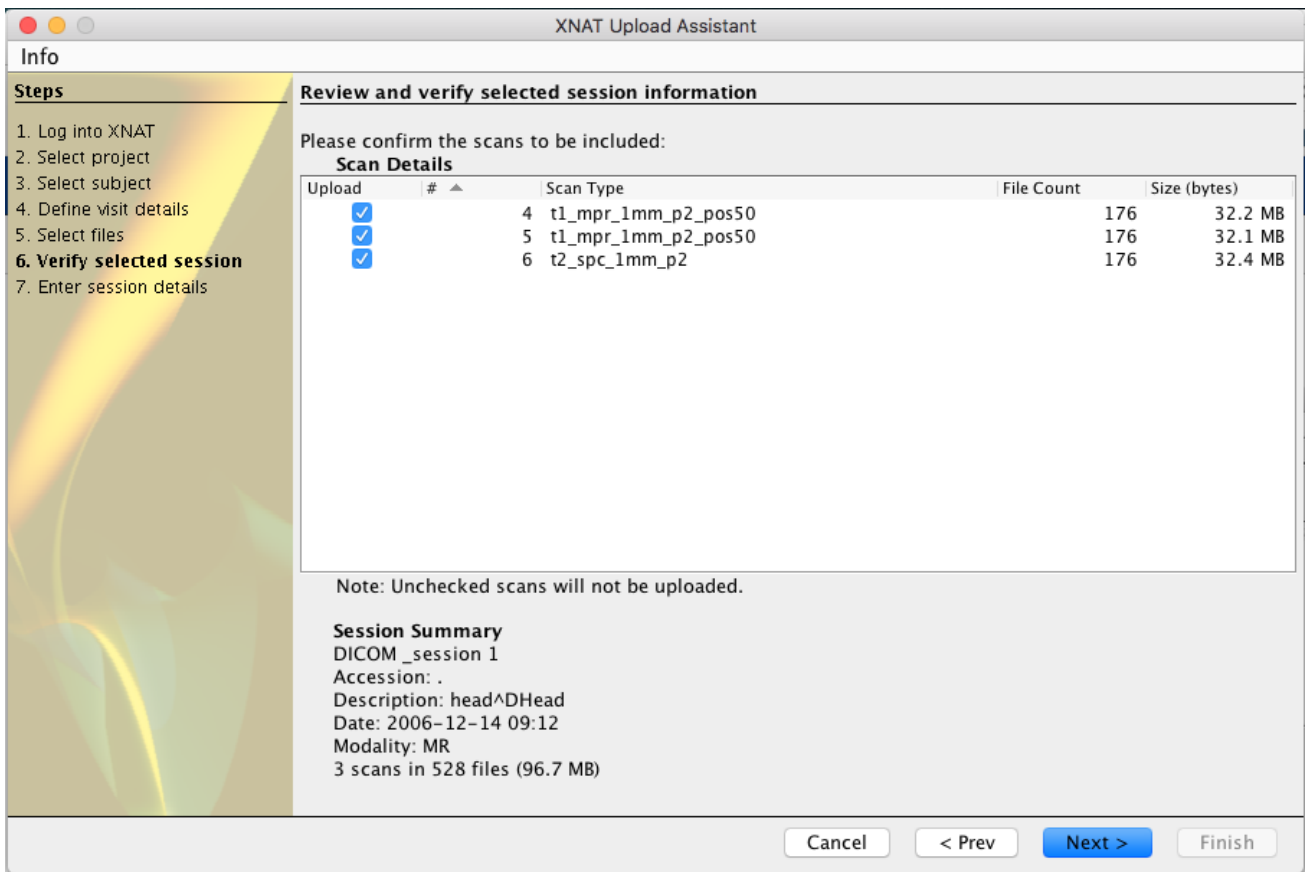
XNAT Upload Assistant

Info

Steps

1. Log into XNAT
2. Select project
3. Select subject
4. Define visit details
5. Select files
6. Verify selected session
7. Enter session details

Review and verify selected session information

Please confirm the scans to be included:

Scan Details

| Upload | # | Scan Type | File Count | Size (bytes) |
|---|---|---|---|---|
| ☑ | 4 | t1_mpr_1mm_p2_pos50 | 176 | 32.2 MB |
| ☑ | 5 | t1_mpr_1mm_p2_pos50 | 176 | 32.1 MB |
| ☑ | 6 | t2_spc_1mm_p2 | 176 | 32.4 MB |

Note: Unchecked scans will not be uploaded.

Session Summary
DICOM _session 1
Accession: .
Description: head^DHead
Date: 2006-12-14 09:12
Modality: MR
3 scans in 528 files (96.7 MB)

Cancel
< Prev
Next >
Finish